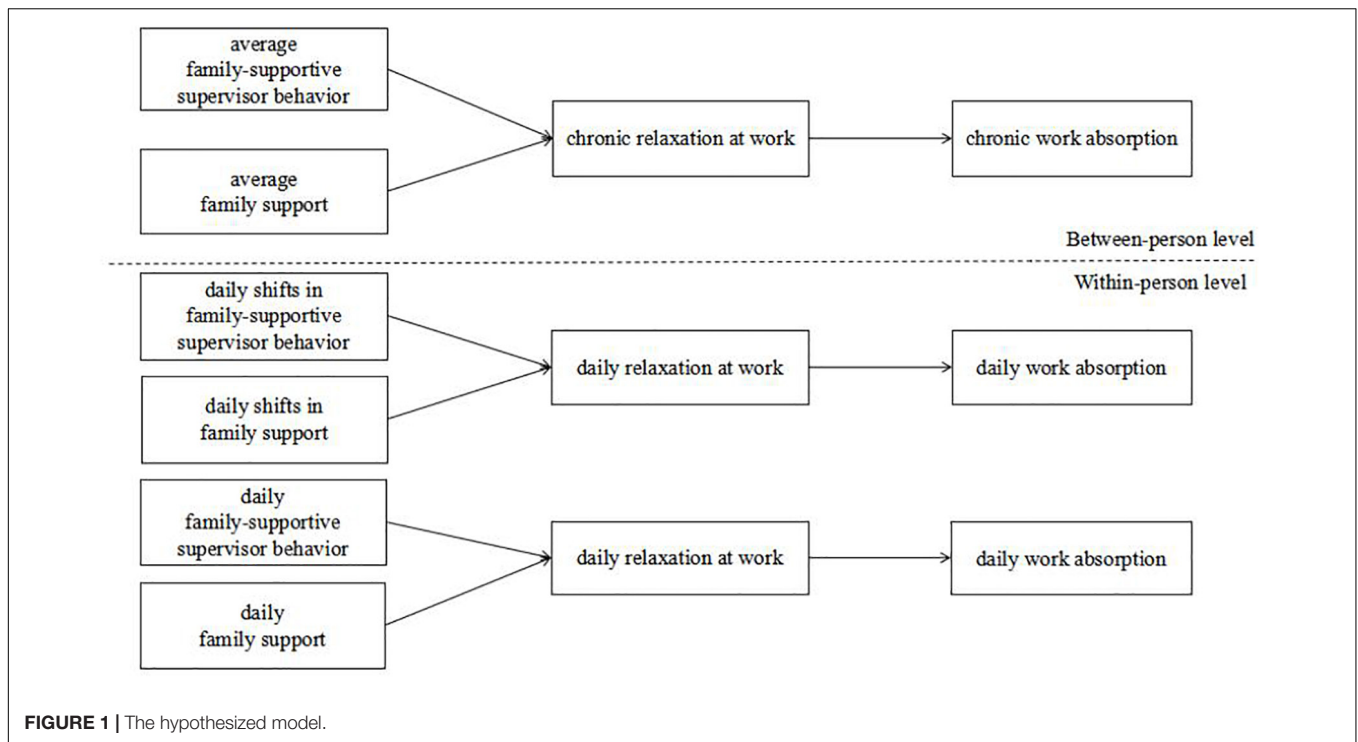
average family-supportive supervisor behavior

average family support

chronic relaxation at work

chronic work absorption

Between-person level

Within-person level

daily shifts in family-supportive supervisor behavior

daily shifts in family support

daily relaxation at work

daily work absorption

daily family-supportive supervisor behavior

daily family support

daily relaxation at work

daily work absorption

**FIGURE 1 |** The hypothesized model.